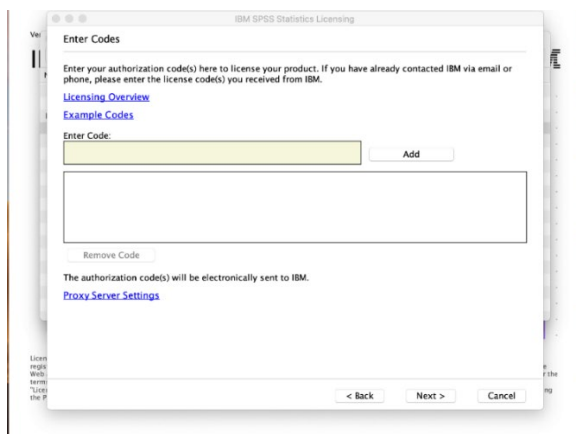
IBM SPSS Statistics Licensing

Enter Codes

Enter your authorization code(s) here to license your product. If you have already contacted IBM via email or phone, please enter the license code(s) you received from IBM.

Licensing Overview

Example Codes

Enter Code:

Add

Remove Code

The authorization code(s) will be electronically sent to IBM.

Proxy Server Settings

< Back

Next >

Cancel